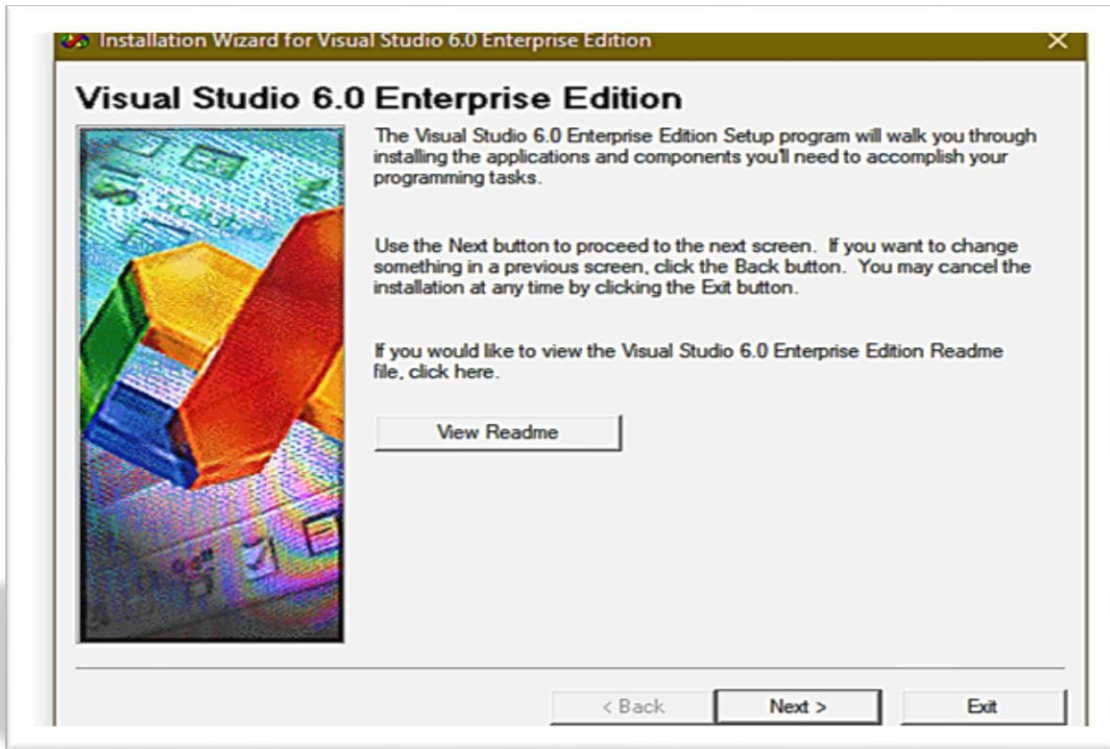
Installation Wizard for Visual Studio 6.0 Enterprise Edition

×

Visual Studio 6.0 Enterprise Edition

The Visual Studio 6.0 Enterprise Edition Setup program will walk you through installing the applications and components you'll need to accomplish your programming tasks.

Use the Next button to proceed to the next screen. If you want to change something in a previous screen, click the Back button. You may cancel the installation at any time by clicking the Exit button.

If you would like to view the Visual Studio 6.0 Enterprise Edition Readme file, click here.

View Readme

< Back

Next >

Exit